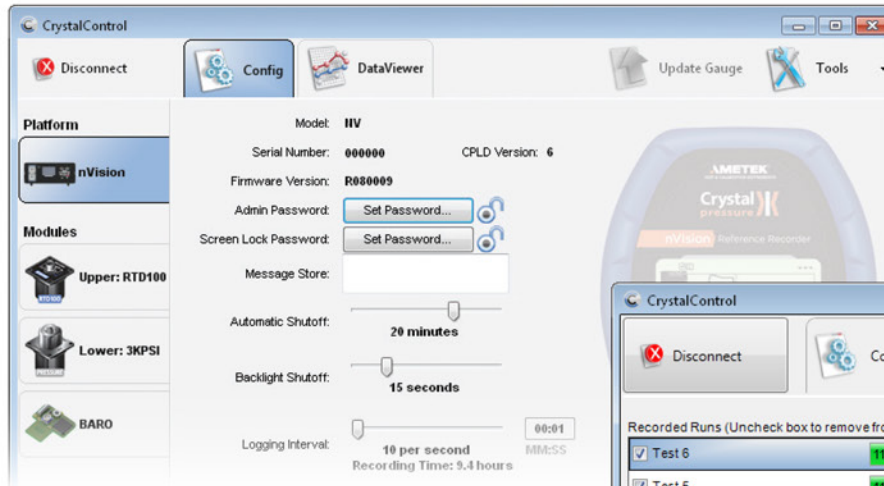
CrystalControl

Disconnect

Config

DataViewer

Update Gauge

Tools

Platform

nVision

Modules

Upper: RTD100

Lower: 3KPSI

BARO

Model: NV

Serial Number: 000000

CPLD Version: 6

Firmware Version: R080009

Admin Password: Set Password...

Screen Lock Password: Set Password...

Message Store:

Automatic Shutoff:
20 minutes

Backlight Shutoff:
15 seconds

Logging Interval:
10 per second
Recording Time: 9.4 hours

00:01
MM:SS

AMETEK
Crystal pressure
nVision Reference Recorder

CrystalControl

Disconnect

Co

Recorded Runs (Uncheck box to remove fro

Test 6

Test 5